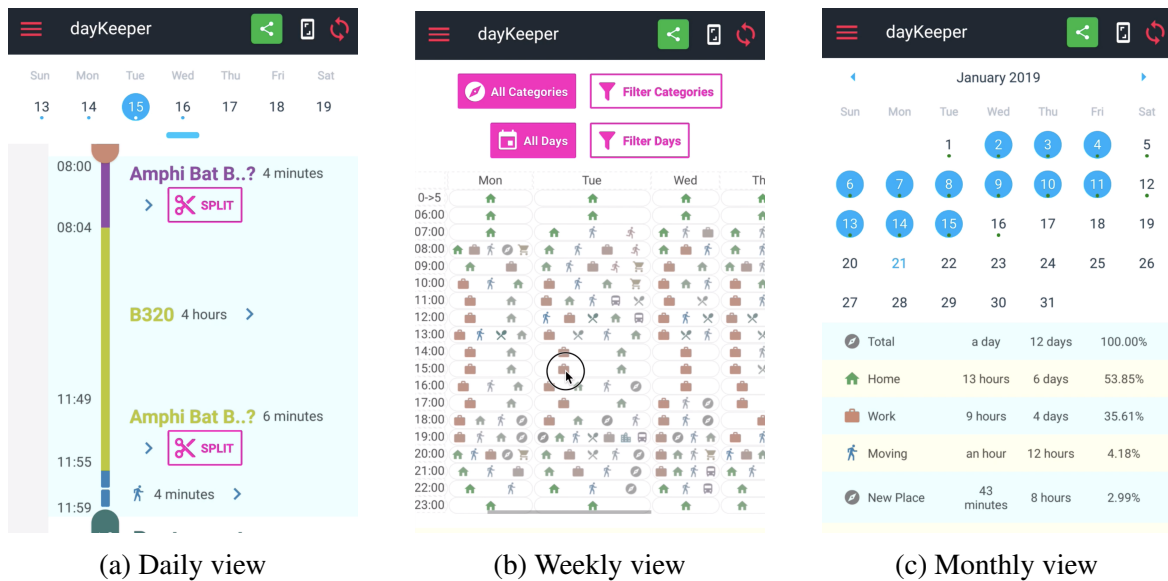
dayKeeper

| Sun | Mon | Tue | Wed | Thu | Fri | Sat |
|---|---|---|---|---|---|---|
| 13 | 14 | 15 | 16 | 17 | 18 | 19 |

08:00 Amphi Bat B..? 4 minutes
SPLIT
08:04
B320 4 hours
11:49 Amphi Bat B..? 6 minutes
SPLIT
11:55
11:59 4 minutes

(a) Daily view

dayKeeper

All Categories
Filter Categories
All Days
Filter Days

Mon Tue Wed Th
0->5
06:00
07:00
08:00
09:00
10:00
11:00
12:00
13:00
14:00
15:00
16:00
17:00
18:00
19:00
20:00
21:00
22:00
23:00

(b) Weekly view

dayKeeper

January 2019

| Sun | Mon | Tue | Wed | Thu | Fri | Sat |
|---|---|---|---|---|---|---|
| | | 1 | 2 | 3 | 4 | 5 |
| 6 | 7 | 8 | 9 | 10 | 11 | 12 |
| 13 | 14 | 15 | 16 | 17 | 18 | 19 |
| 20 | 21 | 22 | 23 | 24 | 25 | 26 |
| 27 | 28 | 29 | 30 | 31 | | |

| | | | |
|---|---|---|---|
| Total | a day | 12 days | 100.00% |
| Home | 13 hours | 6 days | 53.85% |
| Work | 9 hours | 4 days | 35.61% |
| Moving | an hour | 12 hours | 4.18% |
| New Place | 43 minutes | 8 hours | 2.99% |

(c) Monthly view